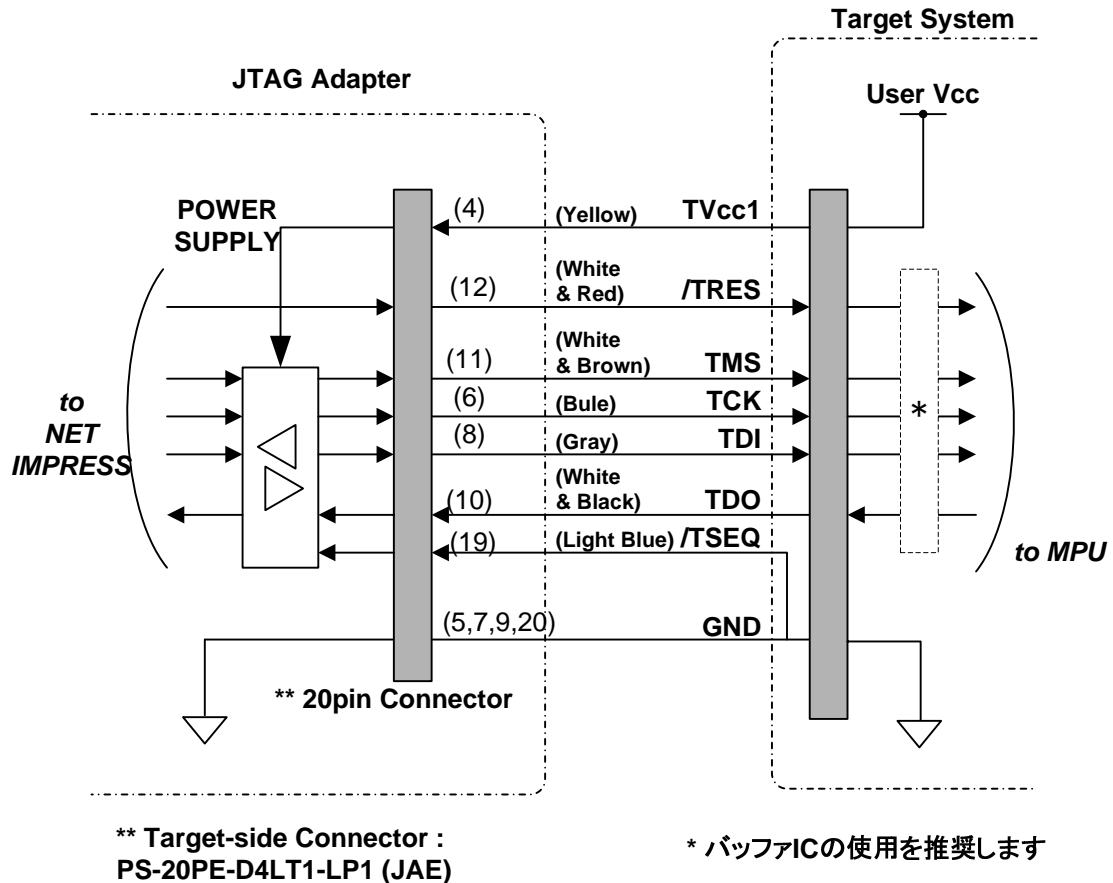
Target System

JTAG Adapter

User Vcc

POWER SUPPLY

(4) (Yellow) TVcc1

(12) (White & Red) /TRES

(11) (White & Brown) TMS

(6) (Bule) TCK

(8) (Gray) TDI

(10) (White & Black) TDO

(19) (Light Blue) /TSEQ

(5,7,9,20) GND

to NET IMPRESS

*

to MPU

** 20pin Connector

** Target-side Connector : PS-20PE-D4LT1-LP1 (JAE)

* バッファICの使用を推奨します